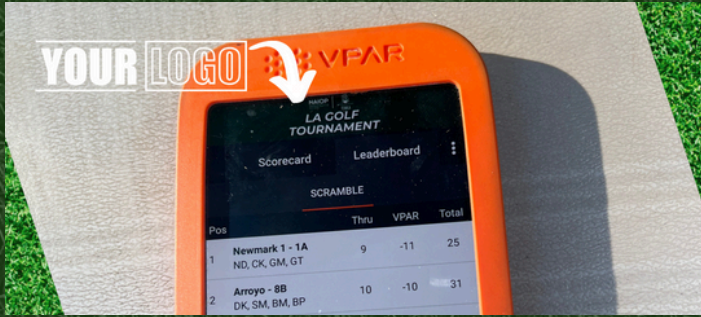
YOUR LOGO

VPAR

NAIOP

LA GOLF TOURNAMENT

Scorecard

Leaderboard

SCRAMBLE

| Pos | | Thru | VPAR | Total |
|---|---|---|---|---|
| 1 | Newmark 1 - 1A ND, CK, GM, GT | 9 | -11 | 25 |
| 2 | Arroyo - 8B DK, SM, BM, BP | 10 | -10 | 31 |